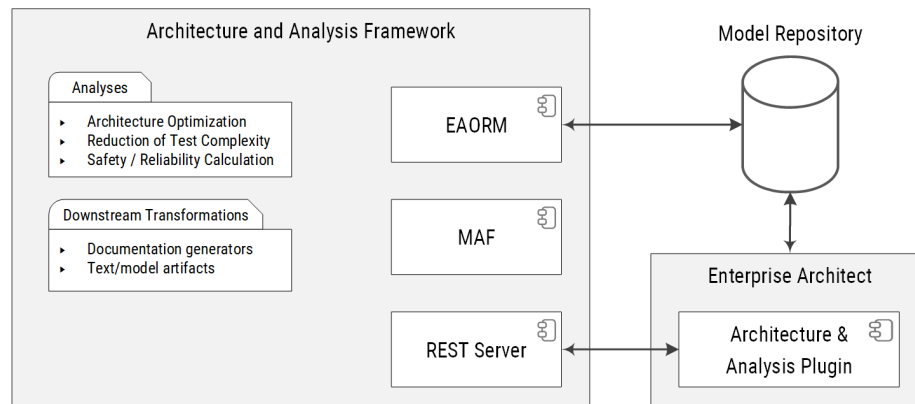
Architecture and Analysis Framework

Analyses

- Architecture Optimization
- Reduction of Test Complexity
- Safety / Reliability Calculation

Downstream Transformations

- Documentation generators
- Text/model artifacts

EAORM

MAF

REST Server

Model Repository

Enterprise Architect

Architecture & Analysis Plugin